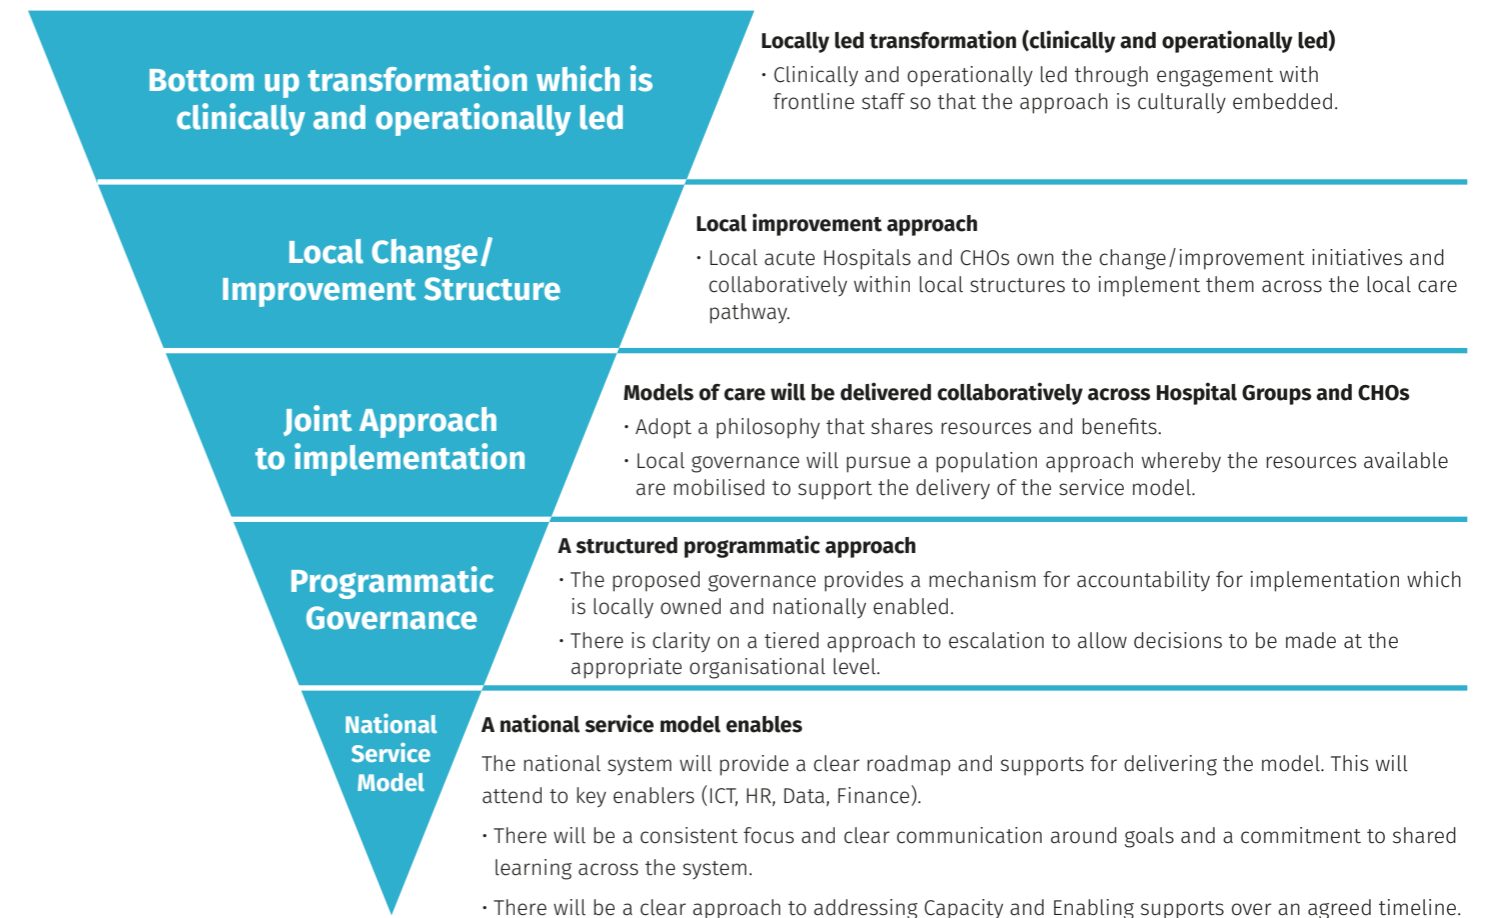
Bottom up transformation which is clinically and operationally led

Locally led transformation (clinically and operationally led)

· Clinically and operationally led through engagement with frontline staff so that the approach is culturally embedded.

Local Change/ Improvement Structure

Local improvement approach

· Local acute Hospitals and CHOs own the change/improvement initiatives and collaboratively within local structures to implement them across the local care pathway.

Joint Approach to implementation

Models of care will be delivered collaboratively across Hospital Groups and CHOs

· Adopt a philosophy that shares resources and benefits.

· Local governance will pursue a population approach whereby the resources available are mobilised to support the delivery of the service model.

Programmatic Governance

A structured programmatic approach

· The proposed governance provides a mechanism for accountability for implementation which is locally owned and nationally enabled.

· There is clarity on a tiered approach to escalation to allow decisions to be made at the appropriate organisational level.

National Service Model

A national service model enables

The national system will provide a clear roadmap and supports for delivering the model. This will attend to key enablers (ICT, HR, Data, Finance).

· There will be a consistent focus and clear communication around goals and a commitment to shared learning across the system.

· There will be a clear approach to addressing Capacity and Enabling supports over an agreed timeline.